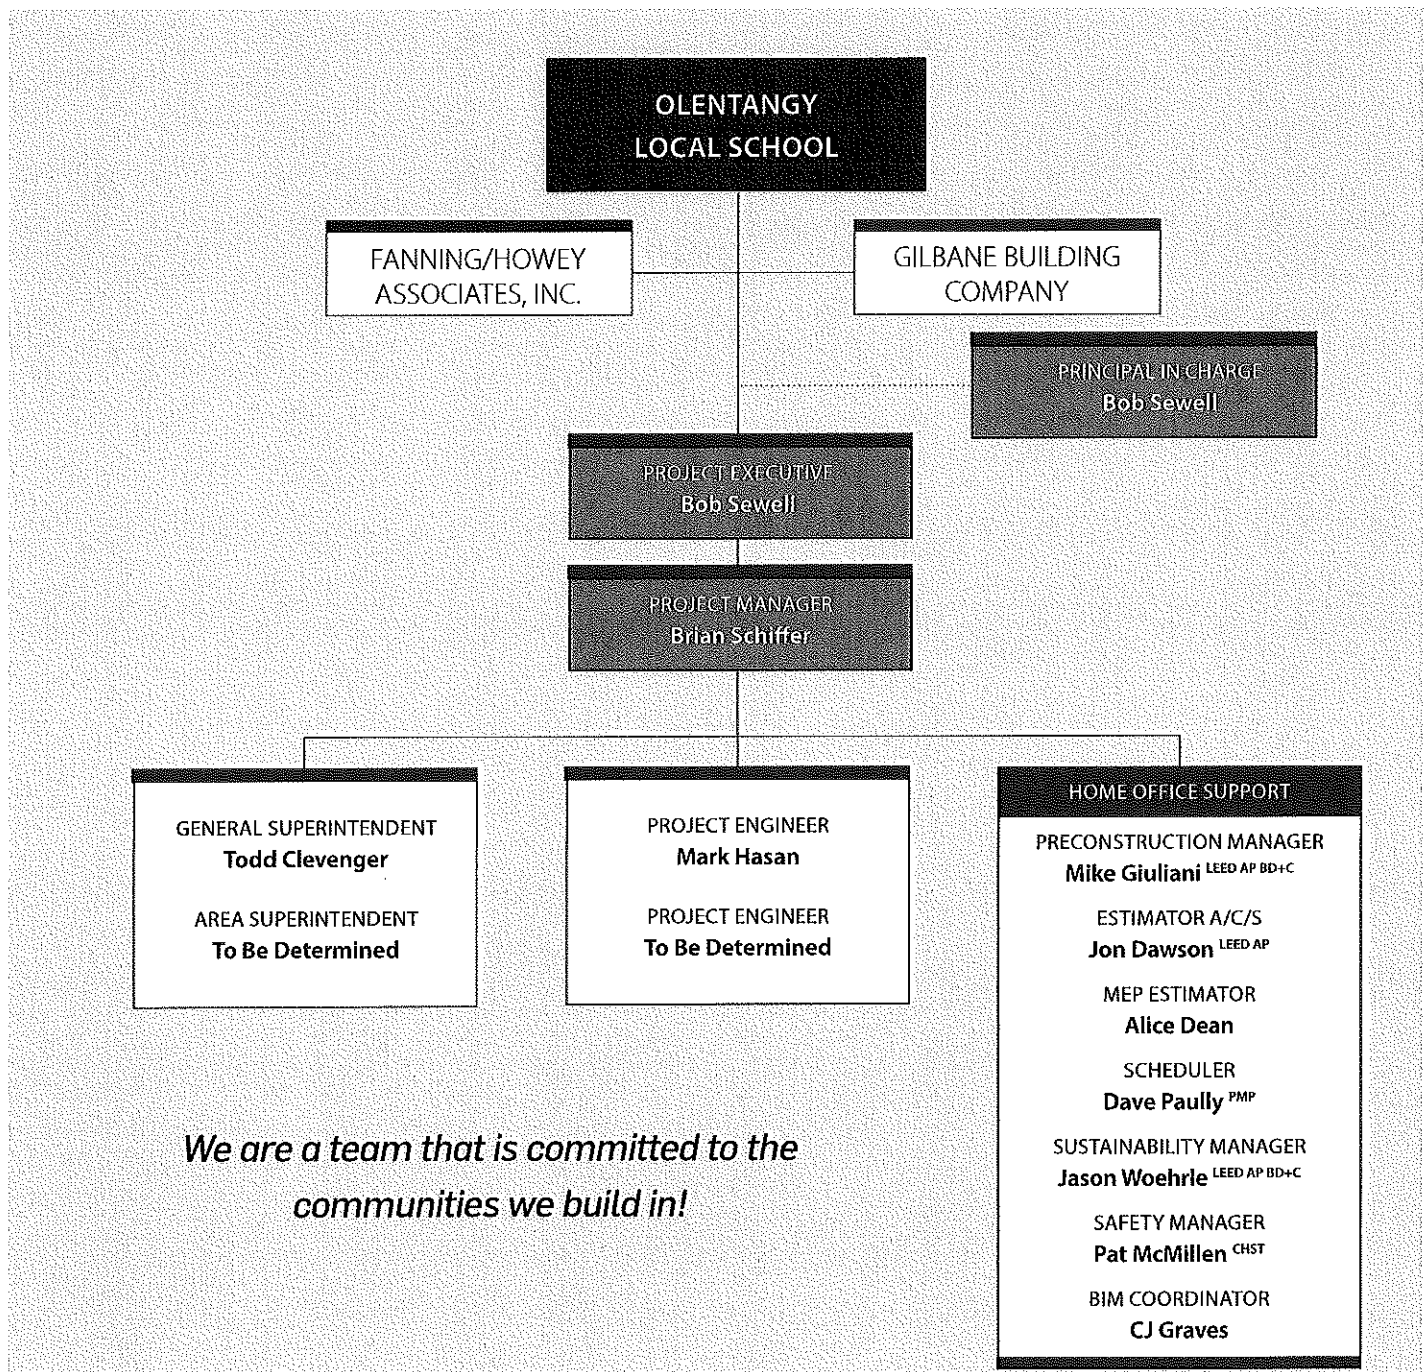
OLENTANGY LOCAL SCHOOL

FANNING/HOWEY ASSOCIATES, INC.

GILBANE BUILDING COMPANY

PRINCIPAL IN CHARGE
Bob Sewell

PROJECT EXECUTIVE
Bob Sewell

PROJECT MANAGER
Brian Schiffer

GENERAL SUPERINTENDENT
Todd Clevenger

AREA SUPERINTENDENT
To Be Determined

PROJECT ENGINEER
Mark Hasan

PROJECT ENGINEER
To Be Determined

HOME OFFICE SUPPORT

PRECONSTRUCTION MANAGER
Mike Giuliani $^{LEED\ AP\ BD+C}$

ESTIMATOR A/C/S
Jon Dawson $^{LEED\ AP}$

MEP ESTIMATOR
Alice Dean

SCHEDULER
Dave Paully $^{PMP}$

SUSTAINABILITY MANAGER
Jason Woehrle $^{LEED\ AP\ BD+C}$

SAFETY MANAGER
Pat McMillen $^{CHST}$

BIM COORDINATOR
CJ Graves

We are a team that is committed to the communities we build in!